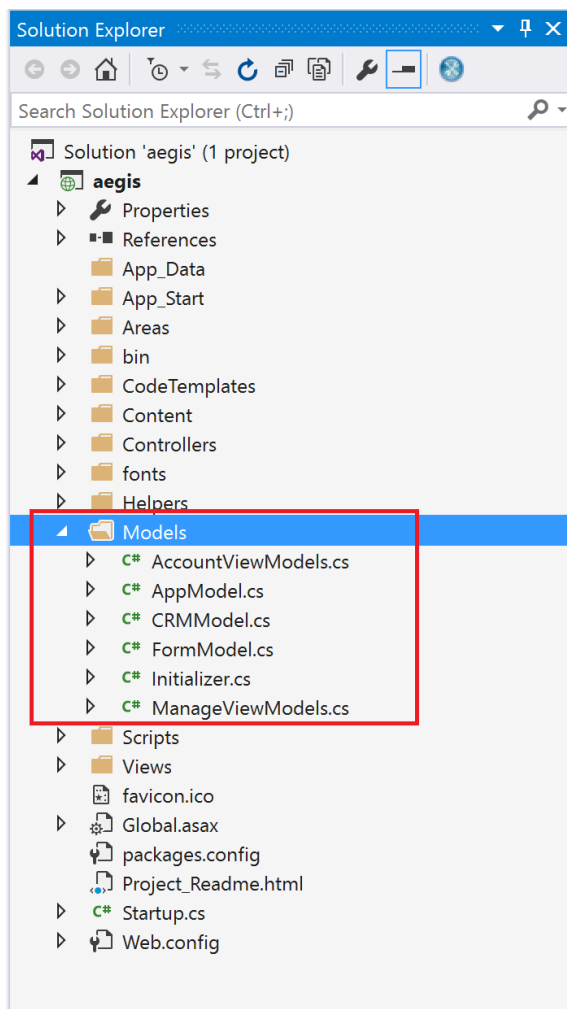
Solution Explorer

Search Solution Explorer (Ctrl+;)

Solution 'aegis' (1 project)
aegis
Properties
References
App_Data
App_Start
Areas
bin
CodeTemplates
Content
Controllers
fonts
Helpers
Models
C# AccountViewModels.cs
C# AppModel.cs
C# CRMModel.cs
C# FormModel.cs
C# Initializer.cs
C# ManageViewModels.cs
Scripts
Views
favicon.ico
Global.asax
packages.config
Project_Readme.html
C# Startup.cs
Web.config